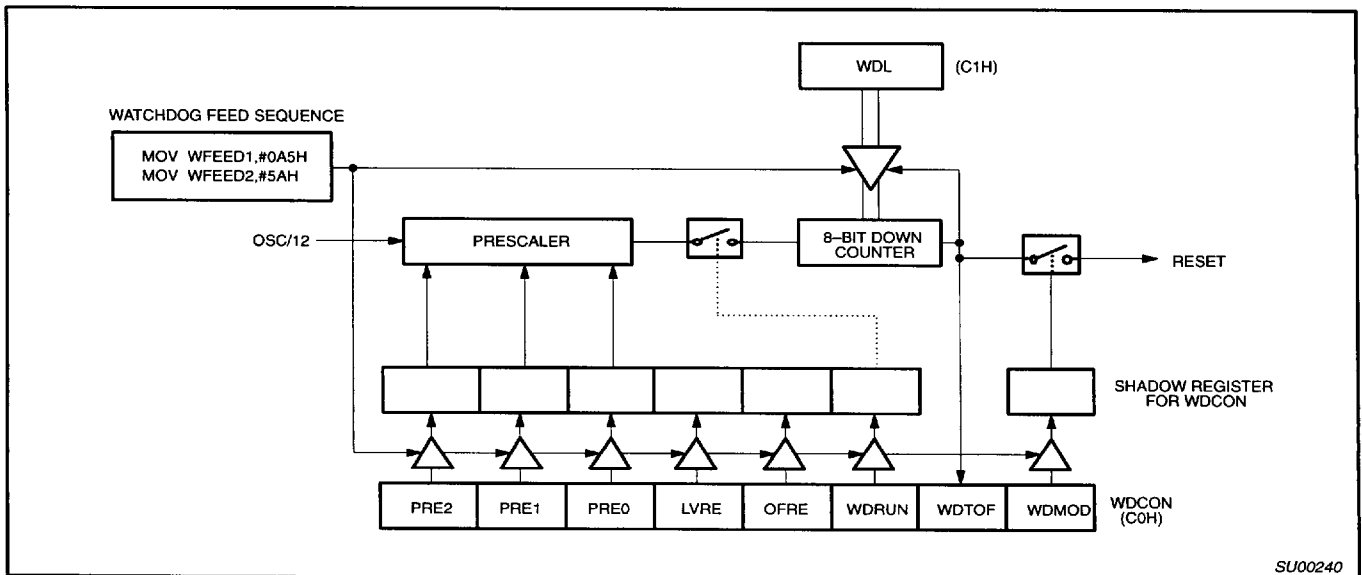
WDL (C1H)

WATCHDOG FEED SEQUENCE

MOV WFEED1,#0A5H
MOV WFEED2,#5AH

OSC/12

PRESCALER

8–BIT DOWN COUNTER

RESET

SHADOW REGISTER FOR WDCON

| PRE2 | PRE1 | PRE0 | LVRE | OFRE | WDRUN | WDTOF | WDMOD |
|---|---|---|---|---|---|---|---|

WDCON (C0H)

SU00240